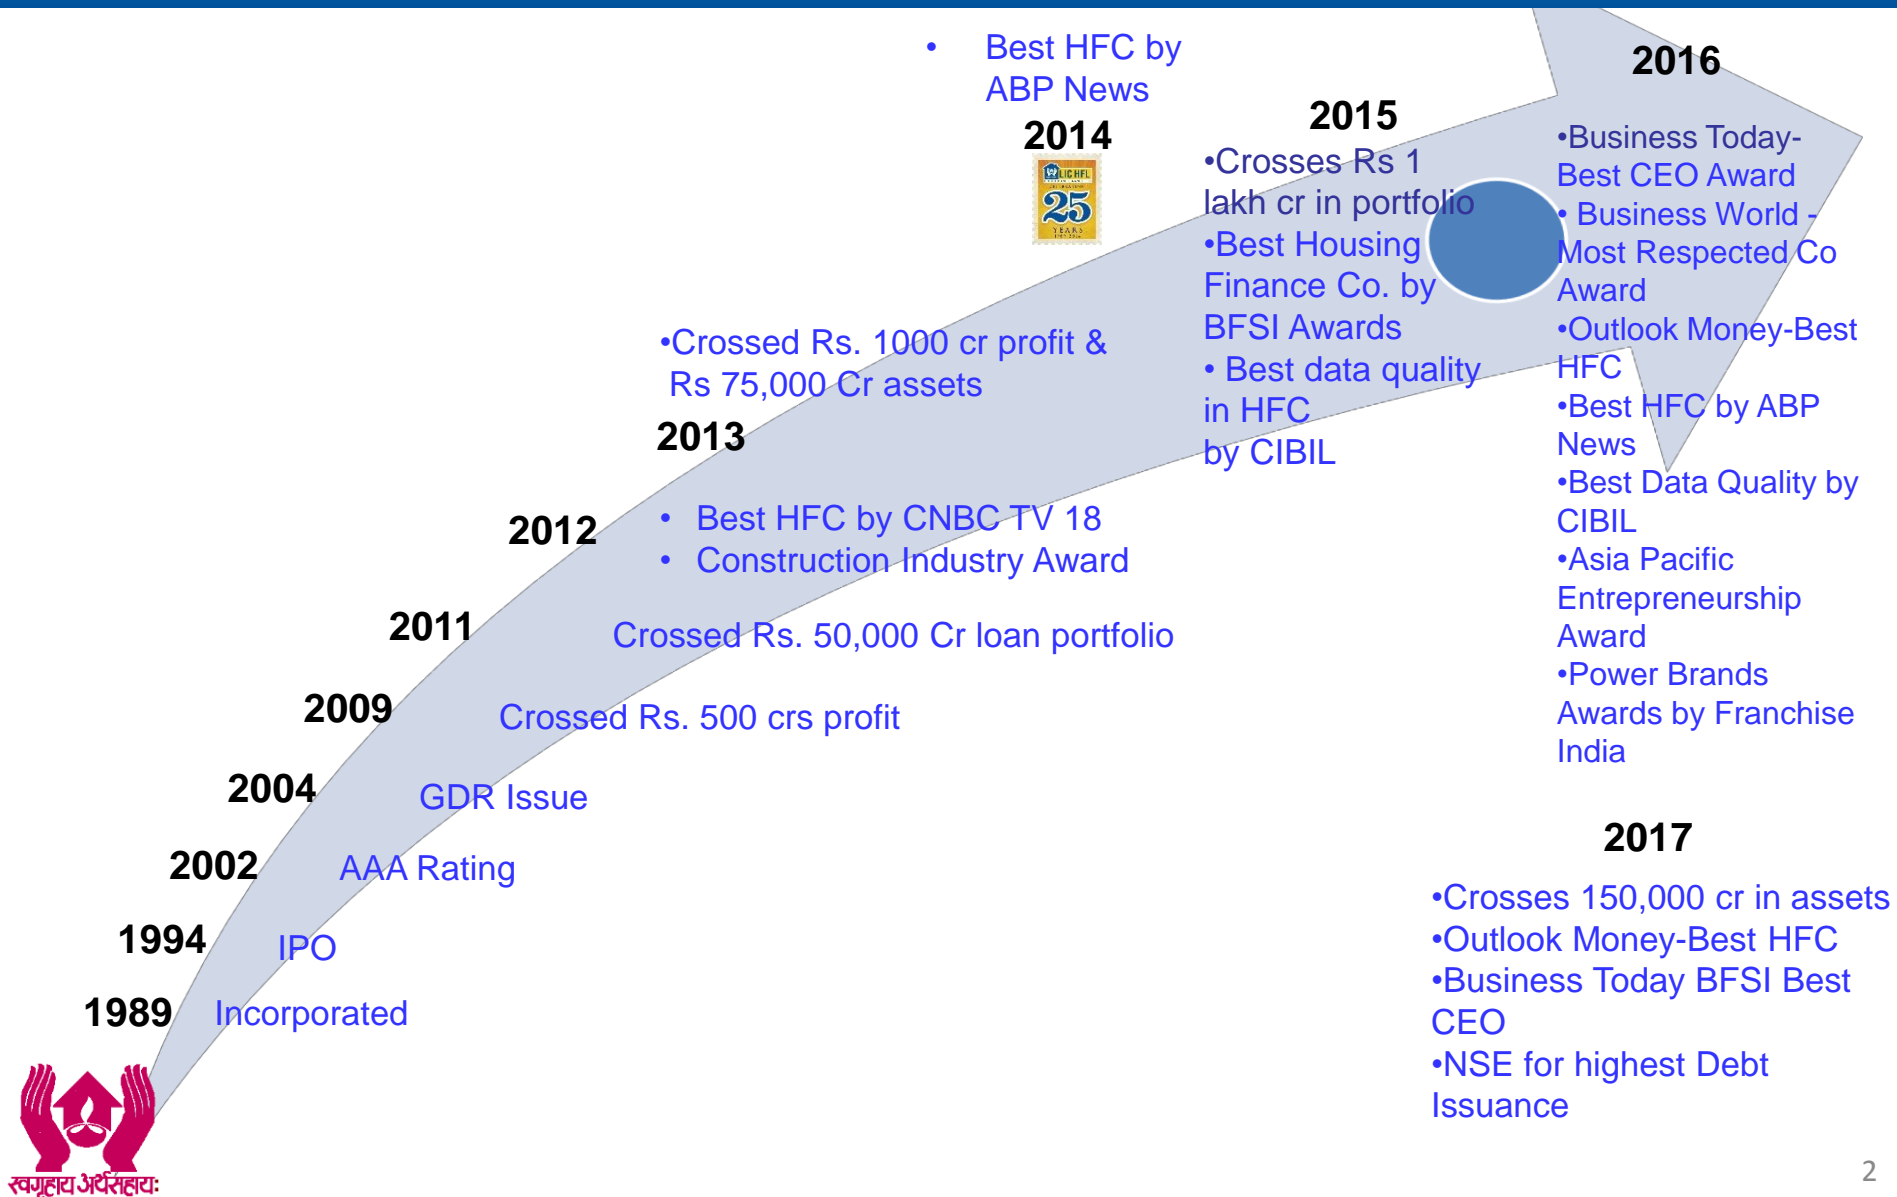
• Best HFC by ABP News

2014

LIC HFL 25 YEARS

2015

•Crosses Rs 1 lakh cr in portfolio
•Best Housing Finance Co. by BFSI Awards
• Best data quality in HFC by CIBIL

2016

•Business Today- Best CEO Award
• Business World - Most Respected Co Award
•Outlook Money-Best HFC
•Best HFC by ABP News
•Best Data Quality by CIBIL
•Asia Pacific Entrepreneurship Award
•Power Brands Awards by Franchise India

•Crossed Rs. 1000 cr profit & Rs 75,000 Cr assets

2013

2012

• Best HFC by CNBC TV 18
• Construction Industry Award

2011

Crossed Rs. 50,000 Cr loan portfolio

2009

Crossed Rs. 500 crs profit

2004

GDR Issue

2002

AAA Rating

1994

IPO

1989

Incorporated

2017

•Crosses 150,000 cr in assets
•Outlook Money-Best HFC
•Business Today BFSI Best CEO
•NSE for highest Debt Issuance

स्वगृहाय अर्थसहायः

2